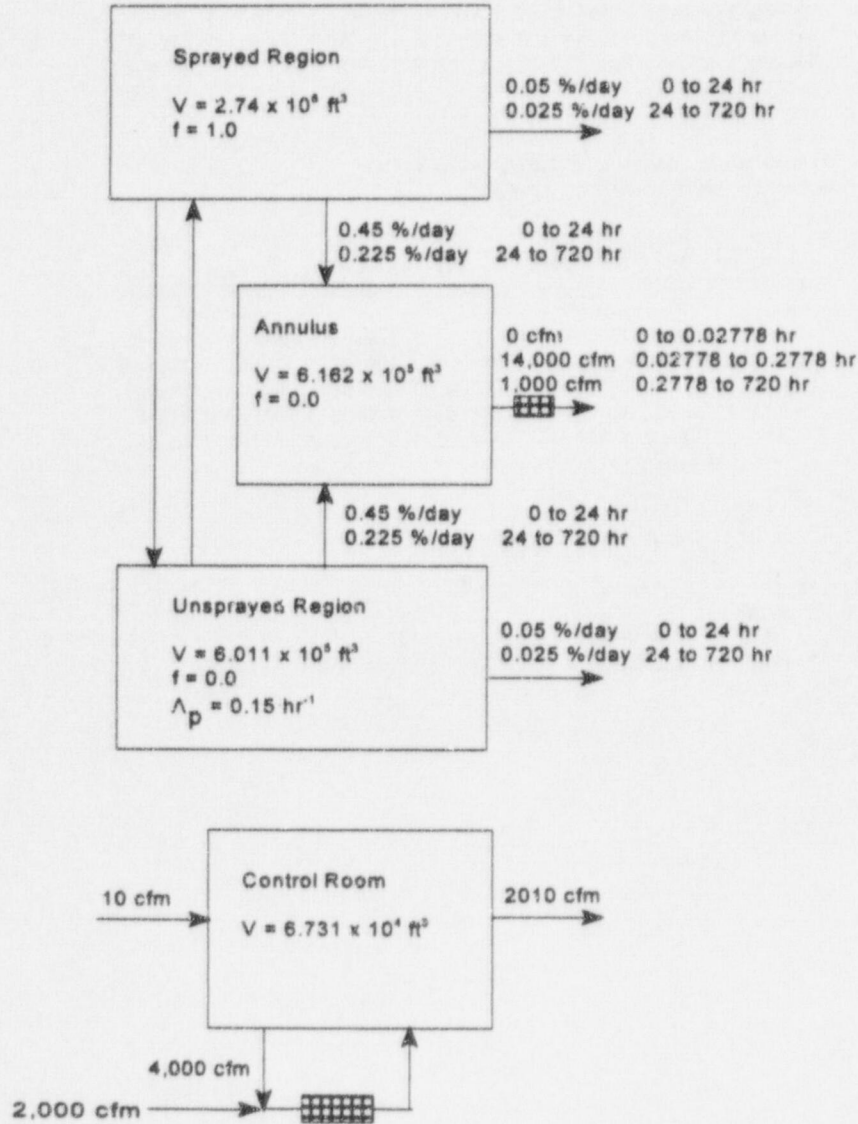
Sprayed Region

$V = 2.74 \times 10^6$ ft$^3$
f = 1.0

0.05 %/day 0 to 24 hr
0.025 %/day 24 to 720 hr

0.45 %/day 0 to 24 hr
0.225 %/day 24 to 720 hr

Annulus

$V = 6.162 \times 10^5$ ft$^3$
f = 0.0

0 cfm 0 to 0.02778 hr
14,000 cfm 0.02778 to 0.2778 hr
1,000 cfm 0.2778 to 720 hr

0.45 %/day 0 to 24 hr
0.225 %/day 24 to 720 hr

Unsprayed Region

$V = 6.011 \times 10^5$ ft$^3$
f = 0.0
$\Lambda_p = 0.15$ hr$^{-1}$

0.05 %/day 0 to 24 hr
0.025 %/day 24 to 720 hr

10 cfm

Control Room

$V = 6.731 \times 10^4$ ft$^3$

2010 cfm

4,000 cfm

2,000 cfm